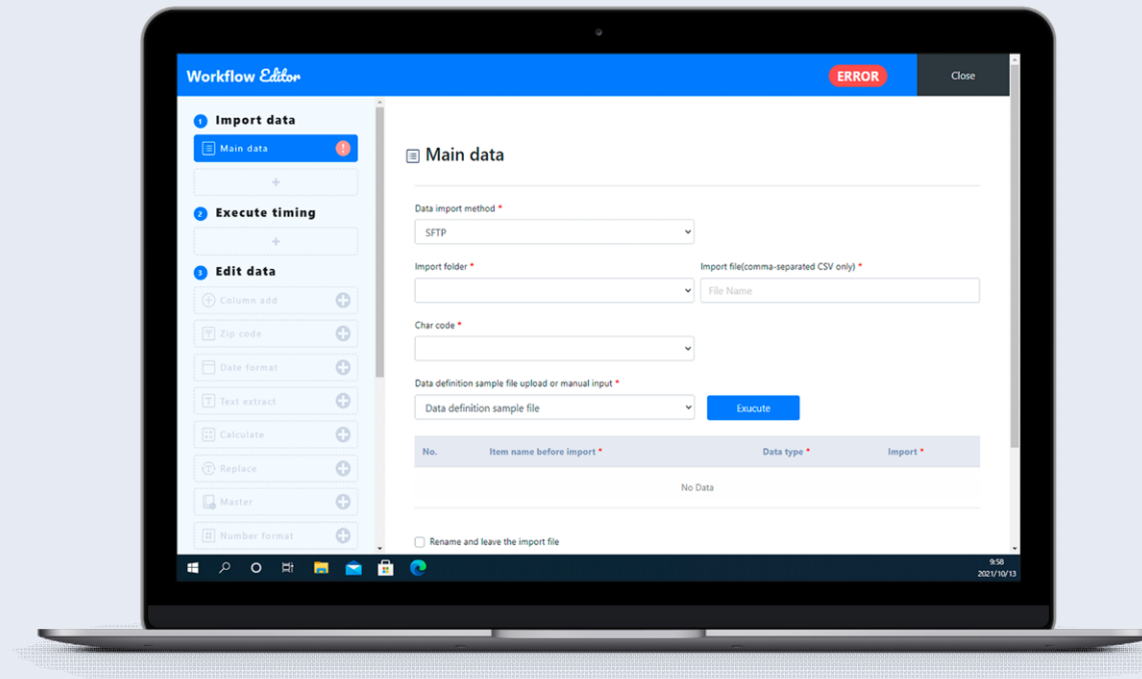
Workflow Editor

ERROR

Close

1 Import data

Main data

+

2 Execute timing

+

3 Edit data

Column add

Zip code

Date format

Text extract

Calculate

Replace

Master

Number format

Main data

Data import method *

SFTP

Import folder *

Import file(comma-separated CSV only) *

File Name

Char code *

Data definition sample file upload or manual input *

Data definition sample file

Exucute

| No. | Item name before import * | Data type * | Import * |
|---|---|---|---|
| No Data | | | |

Rename and leave the import file

9:58
2021/10/13